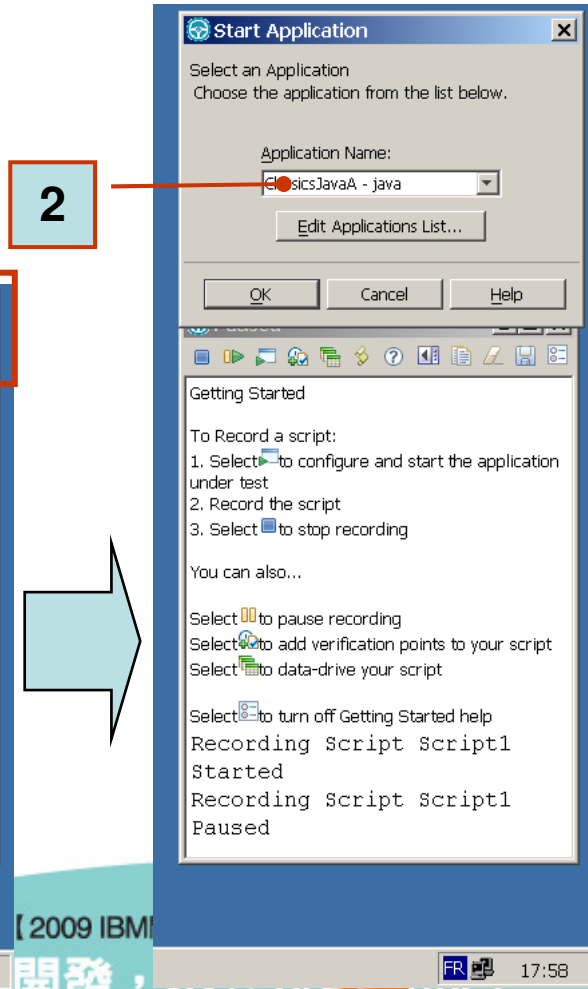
Start Application

Select an Application
Choose the application from the list below.

2

Application Name:
ClassicsJavaA - java

Edit Applications List...

OK
Cancel
Help

Paused

Getting Started

To Record a script:
1. Select to configure and start the application under test
2. Record the script
3. Select to stop recording

You can also...

Select to pause recording
Select to add verification points to your script
Select to data-drive your script

Select to turn off Getting Started help
Recording Script Script1 Started
Recording Script Script1 Paused

【2009 IBM

開發，

FR 17:58